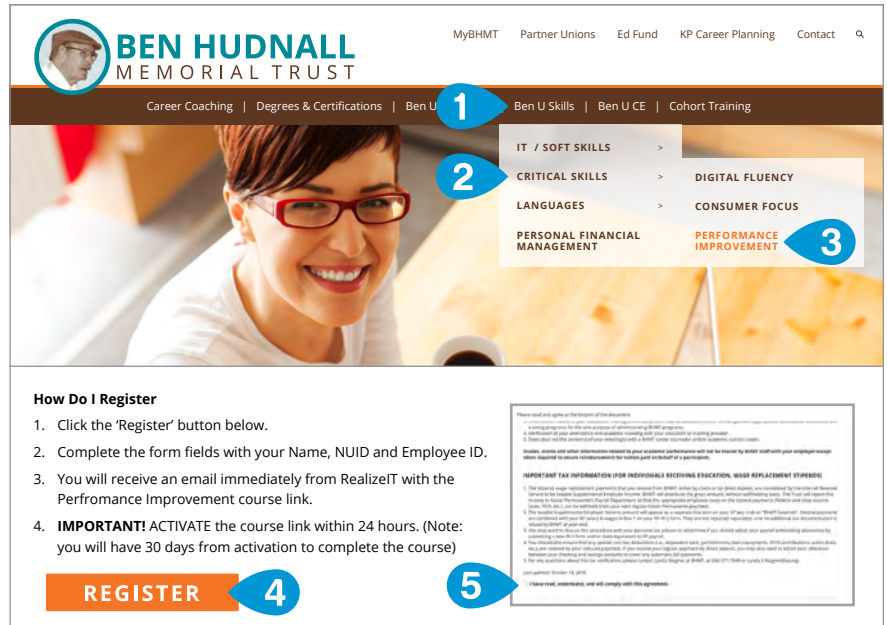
BEN HUDNALL
MEMORIAL TRUST

MyBHMT | Partner Unions | Ed Fund | KP Career Planning | Contact

Career Coaching | Degrees & Certifications | Ben U | Ben U Skills | Ben U CE | Cohort Training

1

IT / SOFT SKILLS >
CRITICAL SKILLS >
LANGUAGES >
PERSONAL FINANCIAL MANAGEMENT

2

DIGITAL FLUENCY
CONSUMER FOCUS
PERFORMANCE IMPROVEMENT

3

How Do I Register

1. Click the 'Register' button below.
2. Complete the form fields with your Name, NUID and Employee ID.
3. You will receive an email immediately from RealizeIT with the Perfromance Improvement course link.
4. **IMPORTANT!** ACTIVATE the course link within 24 hours. (Note: you will have 30 days from activation to complete the course)

REGISTER

4

Please read and agree at the bottom of the document.

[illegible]

IMPORTANT TAX INFORMATION (FOR INDIVIDUALS RECEIVING EDUCATION, WAGE REPLACEMENT STIPENDS)

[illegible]

I have read, understand, and will comply with this agreement

5